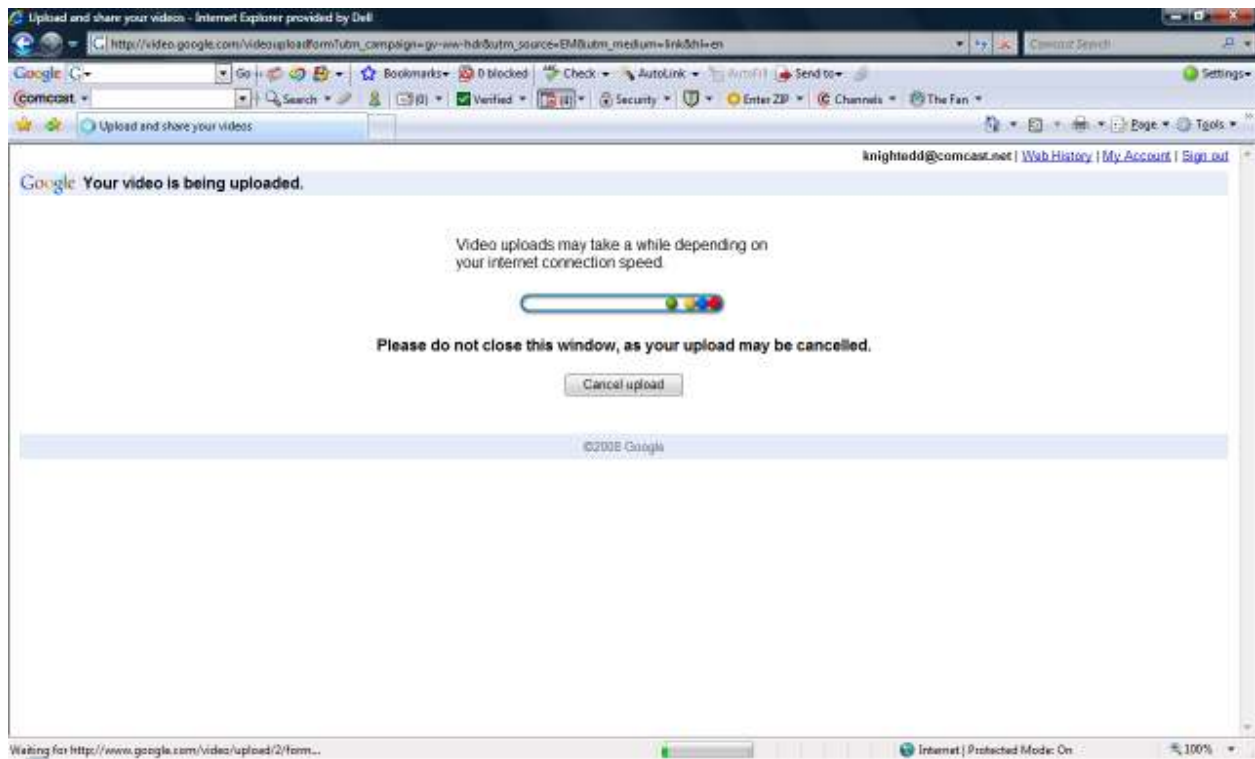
Upload and share your videos - Internet Explorer provided by Dell

http://video.google.com/videouploadform?utm_campaign=gv-ww-hdr&utm_source=EM&utm_medium=link&hl=en

Comcast Search

Google G- Go Bookmarks 0 blocked Check AutoLink AutoFill Send to Settings

comcast Search (0) Verified (4) Security Enter ZIP Channels The Fan

Upload and share your videos

Page Tools

knightedd@comcast.net | Web History | My Account | Sign out

Google Your video is being uploaded.

Video uploads may take a while depending on your internet connection speed.

Please do not close this window, as your upload may be cancelled.

Cancel upload

©2008 Google

Waiting for http://www.google.com/video/upload/2/form...

Internet | Protected Mode: On

100%